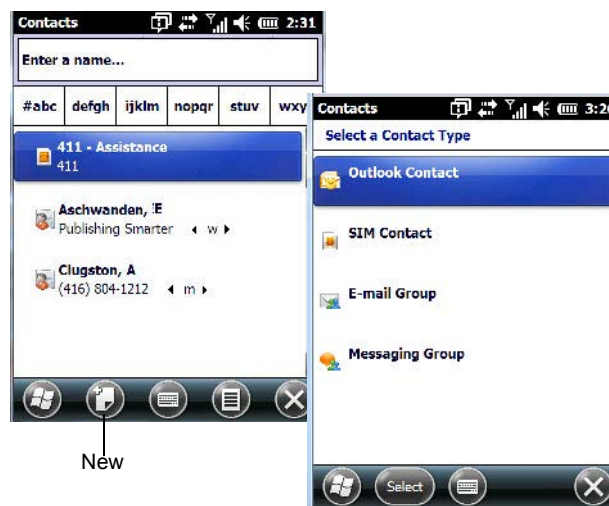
Contacts 2:31

Enter a name...

#abc defgh ijklm nopqr stuv wxy

411 - Assistance
411

Aschwanden, E
Publishing Smarter ◂ w ▸

Clugston, A
(416) 804-1212 ◂ m ▸

New

Contacts 3:2

Select a Contact Type

Outlook Contact

SIM Contact

E-mail Group

Messaging Group

Select